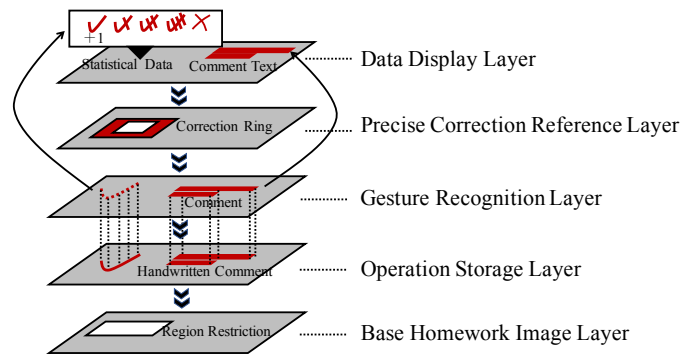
✓ ✓✗ ✓✗ ✓✗ ✗
+1

Statistical Data

Comment Text

Data Display Layer

Correction Ring

Precise Correction Reference Layer

Comment

Gesture Recognition Layer

Handwritten Comment

Operation Storage Layer

Region Restriction

Base Homework Image Layer